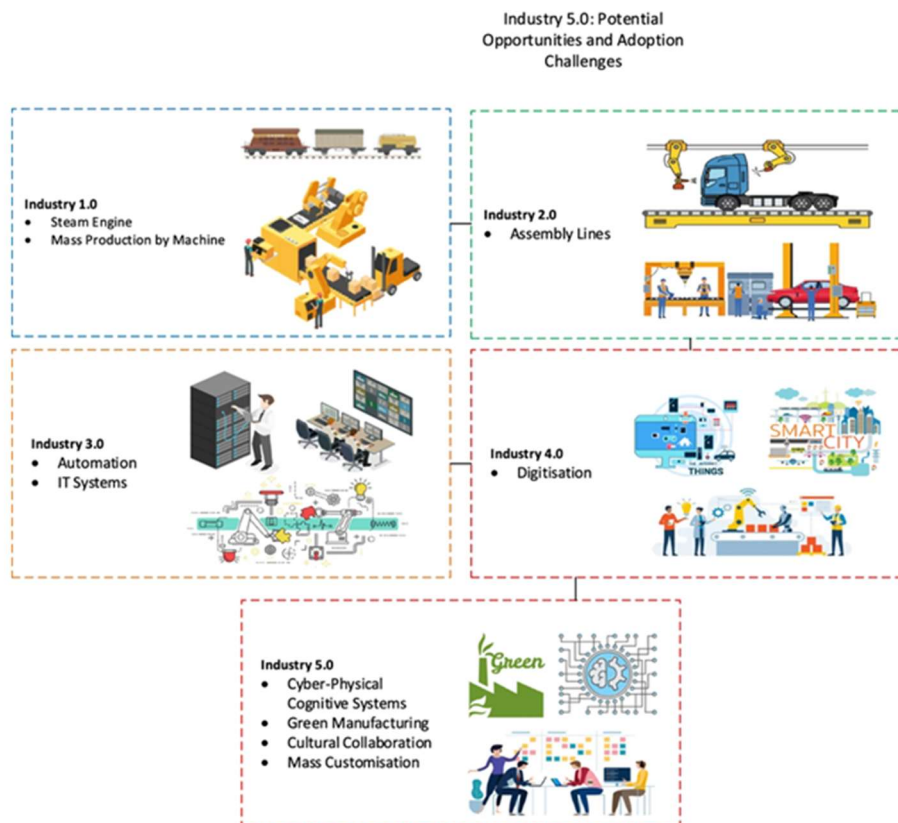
Industry 5.0: Potential Opportunities and Adoption Challenges

Industry 1.0
• Steam Engine
• Mass Production by Machine

Industry 2.0
• Assembly Lines

Industry 3.0
• Automation
• IT Systems

Industry 4.0
• Digitisation

THINGS

SMART CITY

Industry 5.0
• Cyber-Physical Cognitive Systems
• Green Manufacturing
• Cultural Collaboration
• Mass Customisation

Green